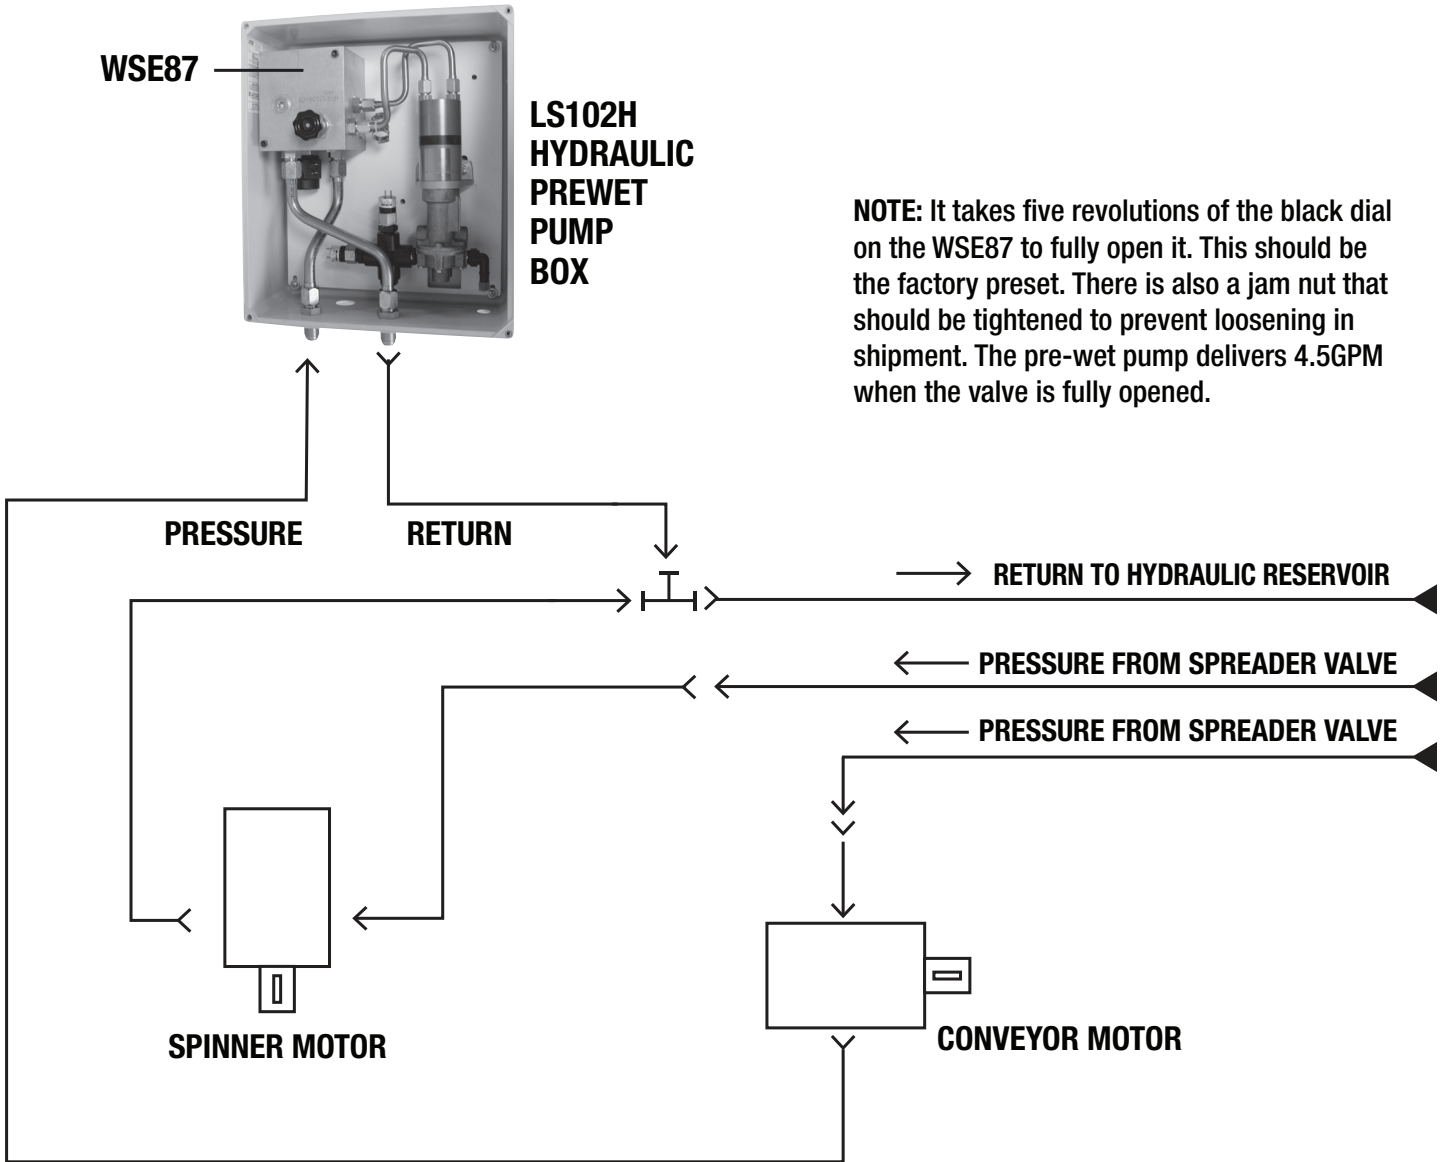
WSE87

LS102H HYDRAULIC PREWET PUMP BOX

NOTE: It takes five revolutions of the black dial on the WSE87 to fully open it. This should be the factory preset. There is also a jam nut that should be tightened to prevent loosening in shipment. The pre-wet pump delivers 4.5GPM when the valve is fully opened.

PRESSURE

RETURN

RETURN TO HYDRAULIC RESERVOIR

PRESSURE FROM SPREADER VALVE

PRESSURE FROM SPREADER VALVE

SPINNER MOTOR

CONVEYOR MOTOR